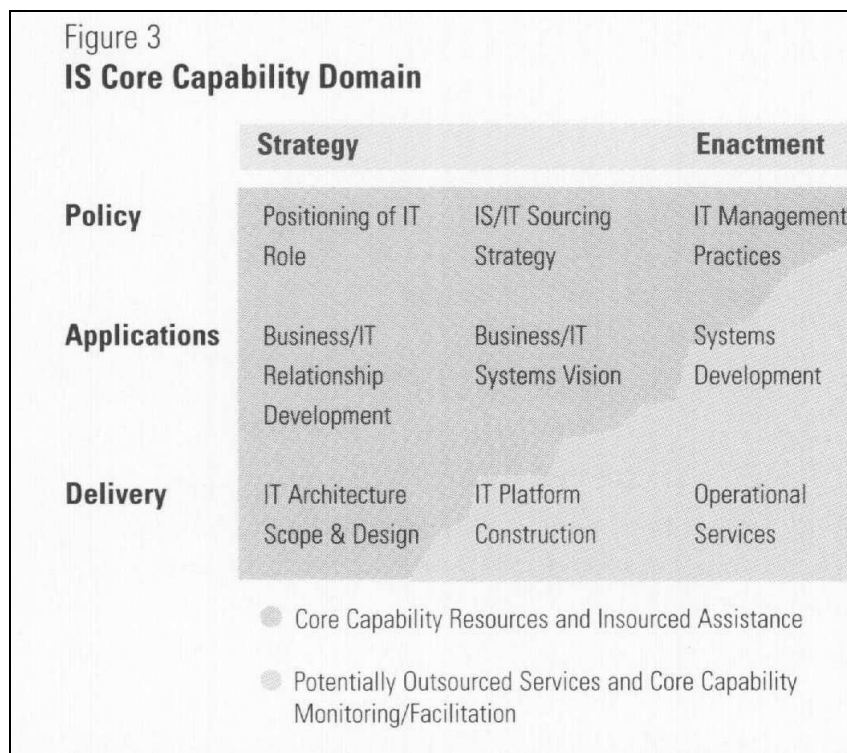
Figure 3
**IS Core Capability Domain**

| | Strategy | | Enactment |
|---|---|---|---|
| **Policy** | Positioning of IT Role | IS/IT Sourcing Strategy | IT Management Practices |
| **Applications** | Business/IT Relationship Development | Business/IT Systems Vision | Systems Development |
| **Delivery** | IT Architecture Scope & Design | IT Platform Construction | Operational Services |

Core Capability Resources and Insourced Assistance

Potentially Outsourced Services and Core Capability Monitoring/Facilitation